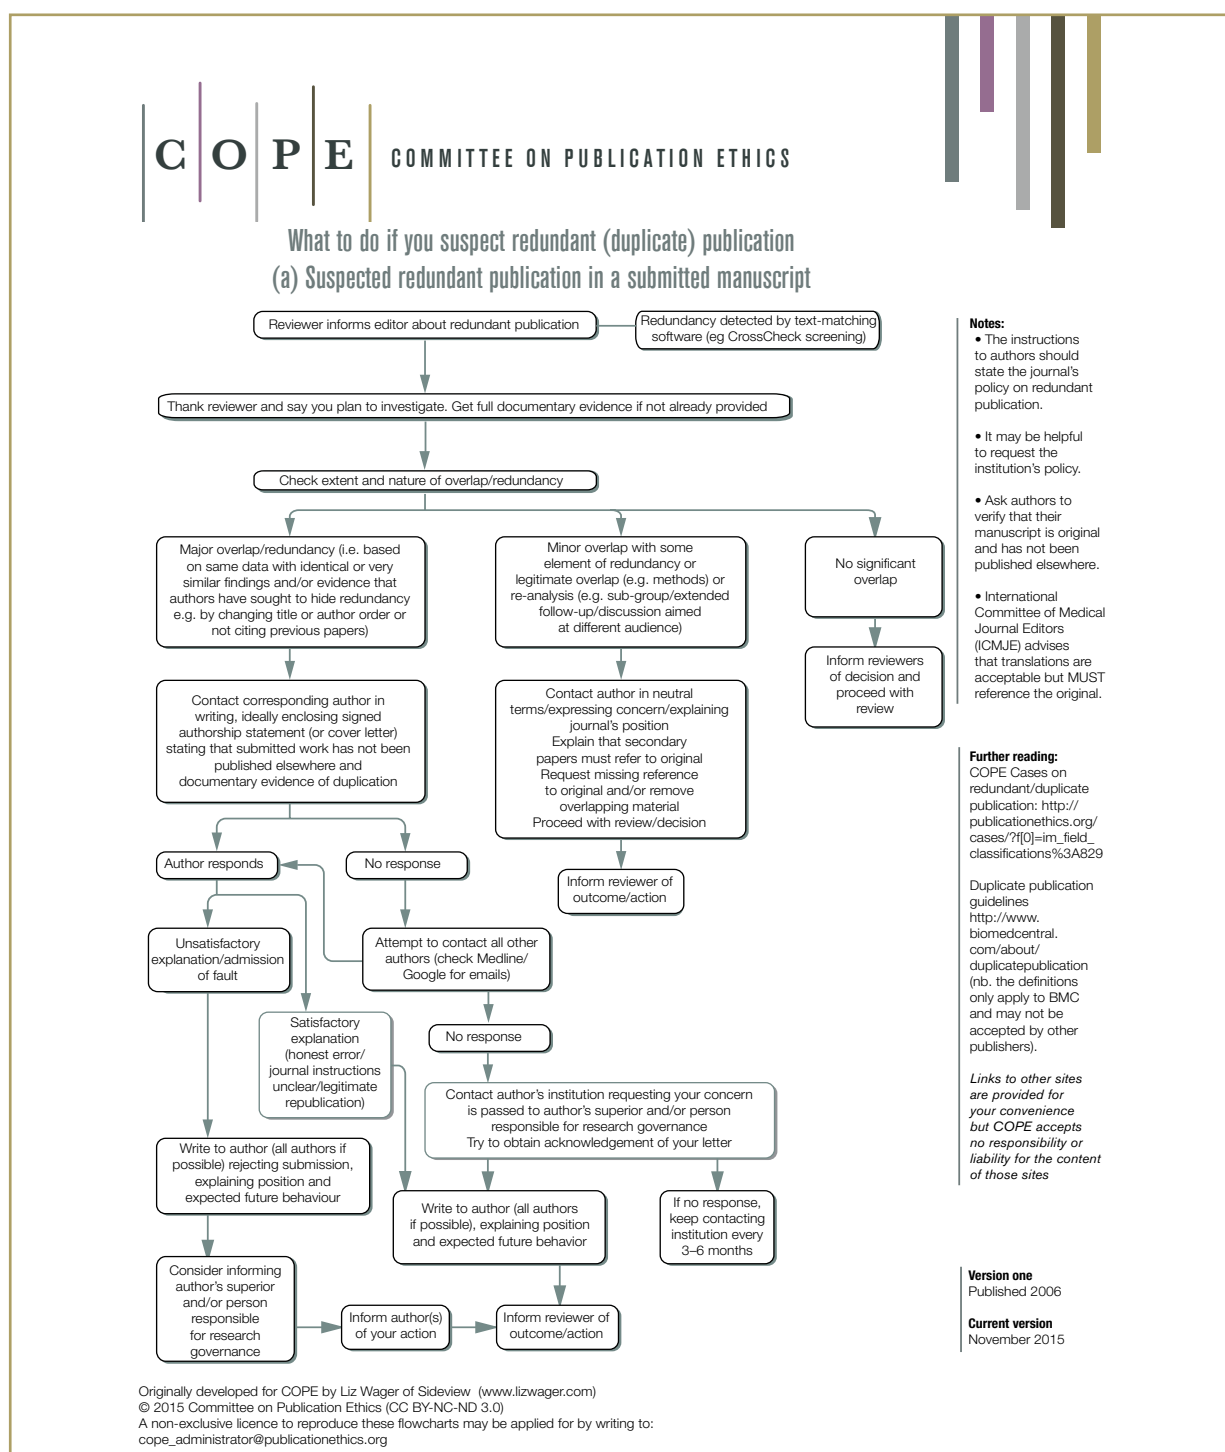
C O P E COMMITTEE ON PUBLICATION ETHICS

What to do if you suspect redundant (duplicate) publication
(a) Suspected redundant publication in a submitted manuscript

Reviewer informs editor about redundant publication

Redundancy detected by text-matching software (eg CrossCheck screening)

Thank reviewer and say you plan to investigate. Get full documentary evidence if not already provided

Check extent and nature of overlap/redundancy

Major overlap/redundancy (i.e. based on same data with identical or very similar findings and/or evidence that authors have sought to hide redundancy e.g. by changing title or author order or not citing previous papers)

Minor overlap with some element of redundancy or legitimate overlap (e.g. methods) or re-analysis (e.g. sub-group/extended follow-up/discussion aimed at different audience)

No significant overlap

Inform reviewers of decision and proceed with review

Contact corresponding author in writing, ideally enclosing signed authorship statement (or cover letter) stating that submitted work has not been published elsewhere and documentary evidence of duplication

Contact author in neutral terms/expressing concern/explaining journal's position
Explain that secondary papers must refer to original
Request missing reference to original and/or remove overlapping material
Proceed with review/decision

Inform reviewer of outcome/action

Author responds

No response

Unsatisfactory explanation/admission of fault

Attempt to contact all other authors (check Medline/ Google for emails)

Satisfactory explanation (honest error/ journal instructions unclear/legitimate republication)

No response

Contact author's institution requesting your concern is passed to author's superior and/or person responsible for research governance
Try to obtain acknowledgement of your letter

Write to author (all authors if possible) rejecting submission, explaining position and expected future behaviour

Write to author (all authors if possible), explaining position and expected future behavior

If no response, keep contacting institution every 3–6 months

Consider informing author's superior and/or person responsible for research governance

Inform author(s) of your action

Inform reviewer of outcome/action

Notes:
• The instructions to authors should state the journal's policy on redundant publication.

• It may be helpful to request the institution's policy.

• Ask authors to verify that their manuscript is original and has not been published elsewhere.

• International Committee of Medical Journal Editors (ICMJE) advises that translations are acceptable but MUST reference the original.

Further reading:
COPE Cases on redundant/duplicate publication: http://publicationethics.org/cases/?f[0]=im_field_classifications%3A829

Duplicate publication guidelines http://www.biomedcentral.com/about/duplicatepublication (nb. the definitions only apply to BMC and may not be accepted by other publishers).

Links to other sites are provided for your convenience but COPE accepts no responsibility or liability for the content of those sites

Version one
Published 2006

Current version
November 2015

Originally developed for COPE by Liz Wager of Sideview (www.lizwager.com)
© 2015 Committee on Publication Ethics (CC BY-NC-ND 3.0)
A non-exclusive licence to reproduce these flowcharts may be applied for by writing to: cope_administrator@publicationethics.org